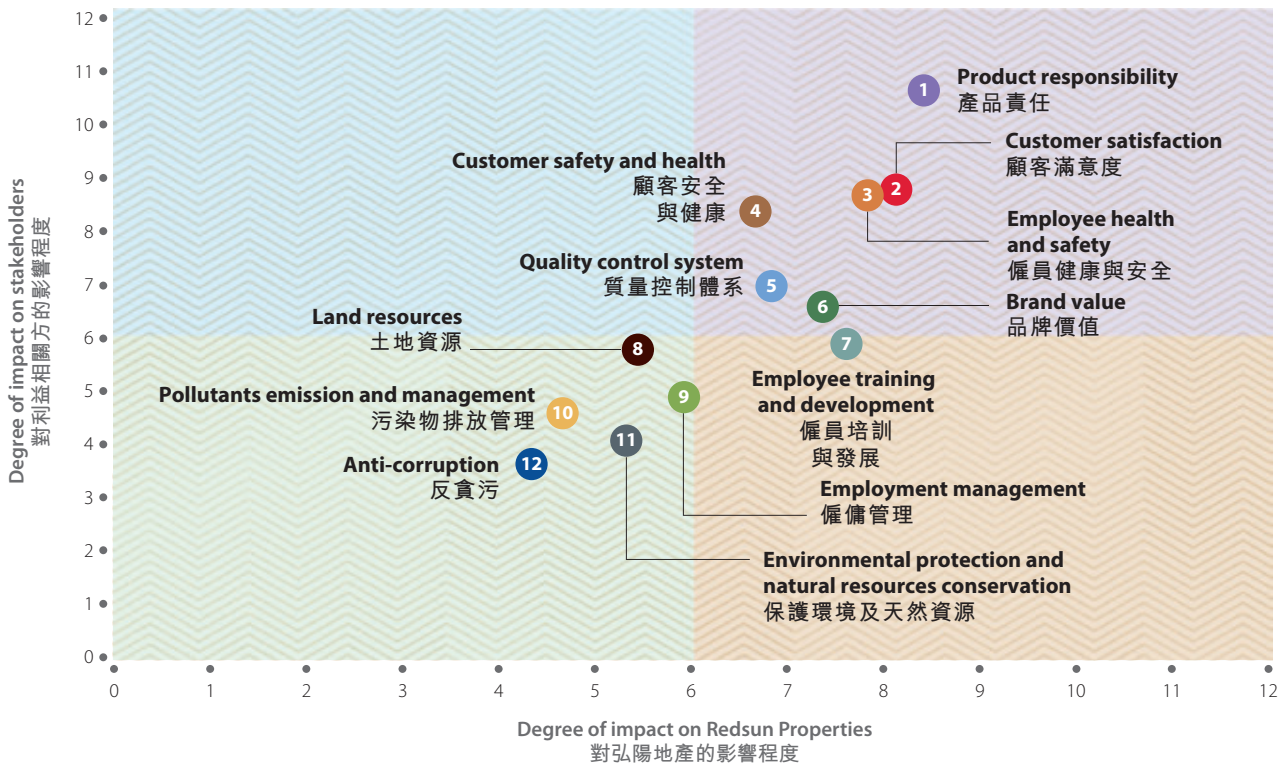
12
11
10
9
8
7
6
5
4
3
2
1
0

Degree of impact on stakeholders
對利益相關方的影響程度

1 Product responsibility
產品責任

2 Customer satisfaction
顧客滿意度

Customer safety and health
顧客安全
與健康 4

3 Employee health and safety
僱員健康與安全

Quality control system
質量控制體系 5

6 Brand value
品牌價值

Land resources
土地資源 8

7

Employee training and development
僱員培訓
與發展

Pollutants emission and management
污染物排放管理 10

9

11

Anti-corruption
反貪污 12

Employment management
僱傭管理

Environmental protection and natural resources conservation
保護環境及天然資源

0 1 2 3 4 5 6 7 8 9 10 11 12

Degree of impact on Redsun Properties
對弘陽地產的影響程度